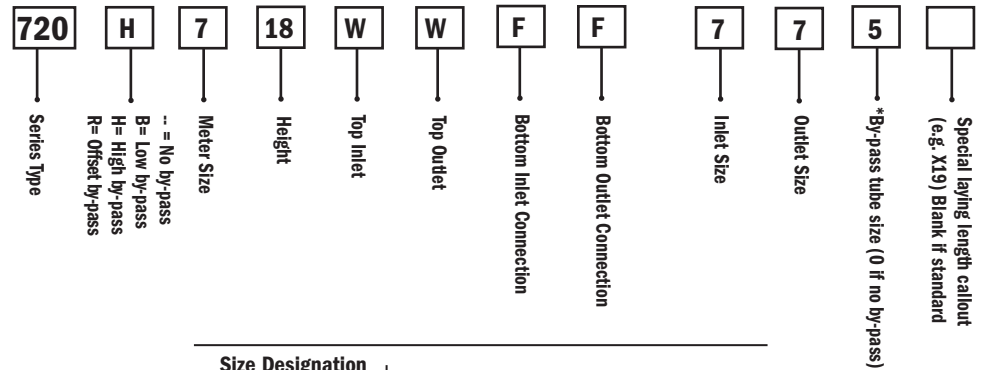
720 H 7 18 W W F F 7 7 5

Series Type

-- = No by-pass
B= Low by-pass
H= High by-pass
R= Offset by-pass

Meter Size

Height

Top Inlet

Top Outlet

Bottom Inlet Connection

Bottom Outlet Connection

Inlet Size

Outlet Size

*By-pass tube size (0 if no by-pass)

Special laying length callout (e.g. X19) Blank if standard

Size Designation